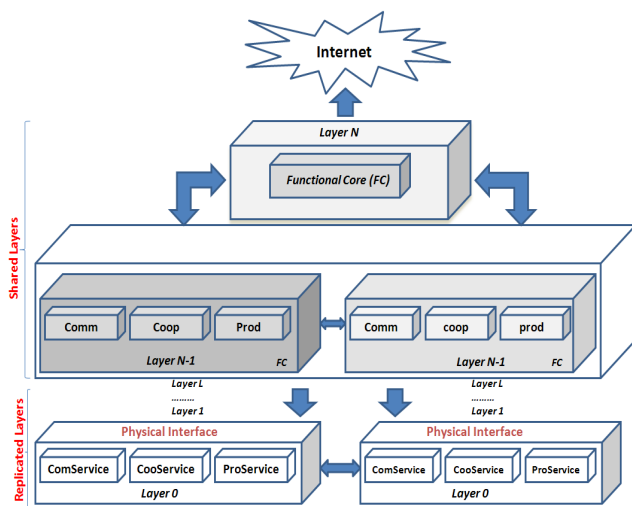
Internet

Layer N

Functional Core (FC)

Shared Layers

Comm
Coop
Prod
Layer N-1
FC

Comm
coop
prod
Layer N-1
FC

Layer L
.........
Layer 1

Layer L
.........
Layer 1

Replicated Layers

Physical Interface
ComService
CooService
ProService
Layer 0

Physical Interface
ComService
CooService
ProService
Layer 0